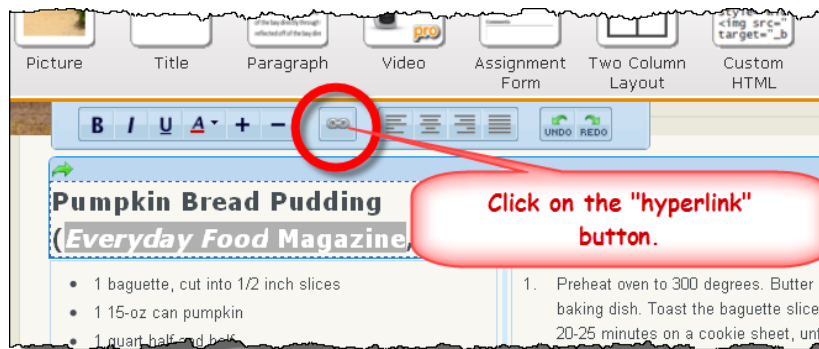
Picture

Title

Paragraph

Video

Assignment Form

Two Column Layout

Custom HTML

B I U A + −

UNDO REDO

Pumpkin Bread Pudding
(*Everyday Food* Magazine,

Click on the "hyperlink" button.

- 1 baguette, cut into 1/2 inch slices
- 1 15-oz can pumpkin
- 1 quart half and half

1. Preheat oven to 300 degrees. Butter baking dish. Toast the baguette slice 20-25 minutes on a cookie sheet, unt